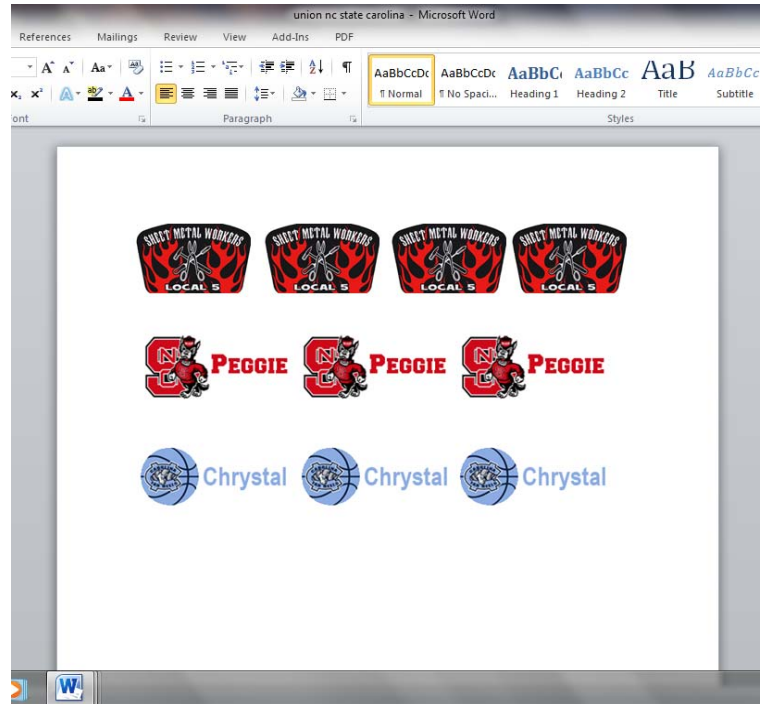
union nc state carolina - Microsoft Word

References Mailings Review View Add-Ins PDF

AaBbCcDc ¶ Normal
AaBbCcDc ¶ No Spaci...
AaBbC Heading 1
AaBbCc Heading 2
AaB Title
AaBbCc Subtitle

ont Paragraph Styles

SHEET METAL WORKERS LOCAL 5
SHEET METAL WORKERS LOCAL 5
SHEET METAL WORKERS LOCAL 5
SHEET METAL WORKERS LOCAL 5

PEGGIE PEGGIE PEGGIE

Chrystal Chrystal Chrystal